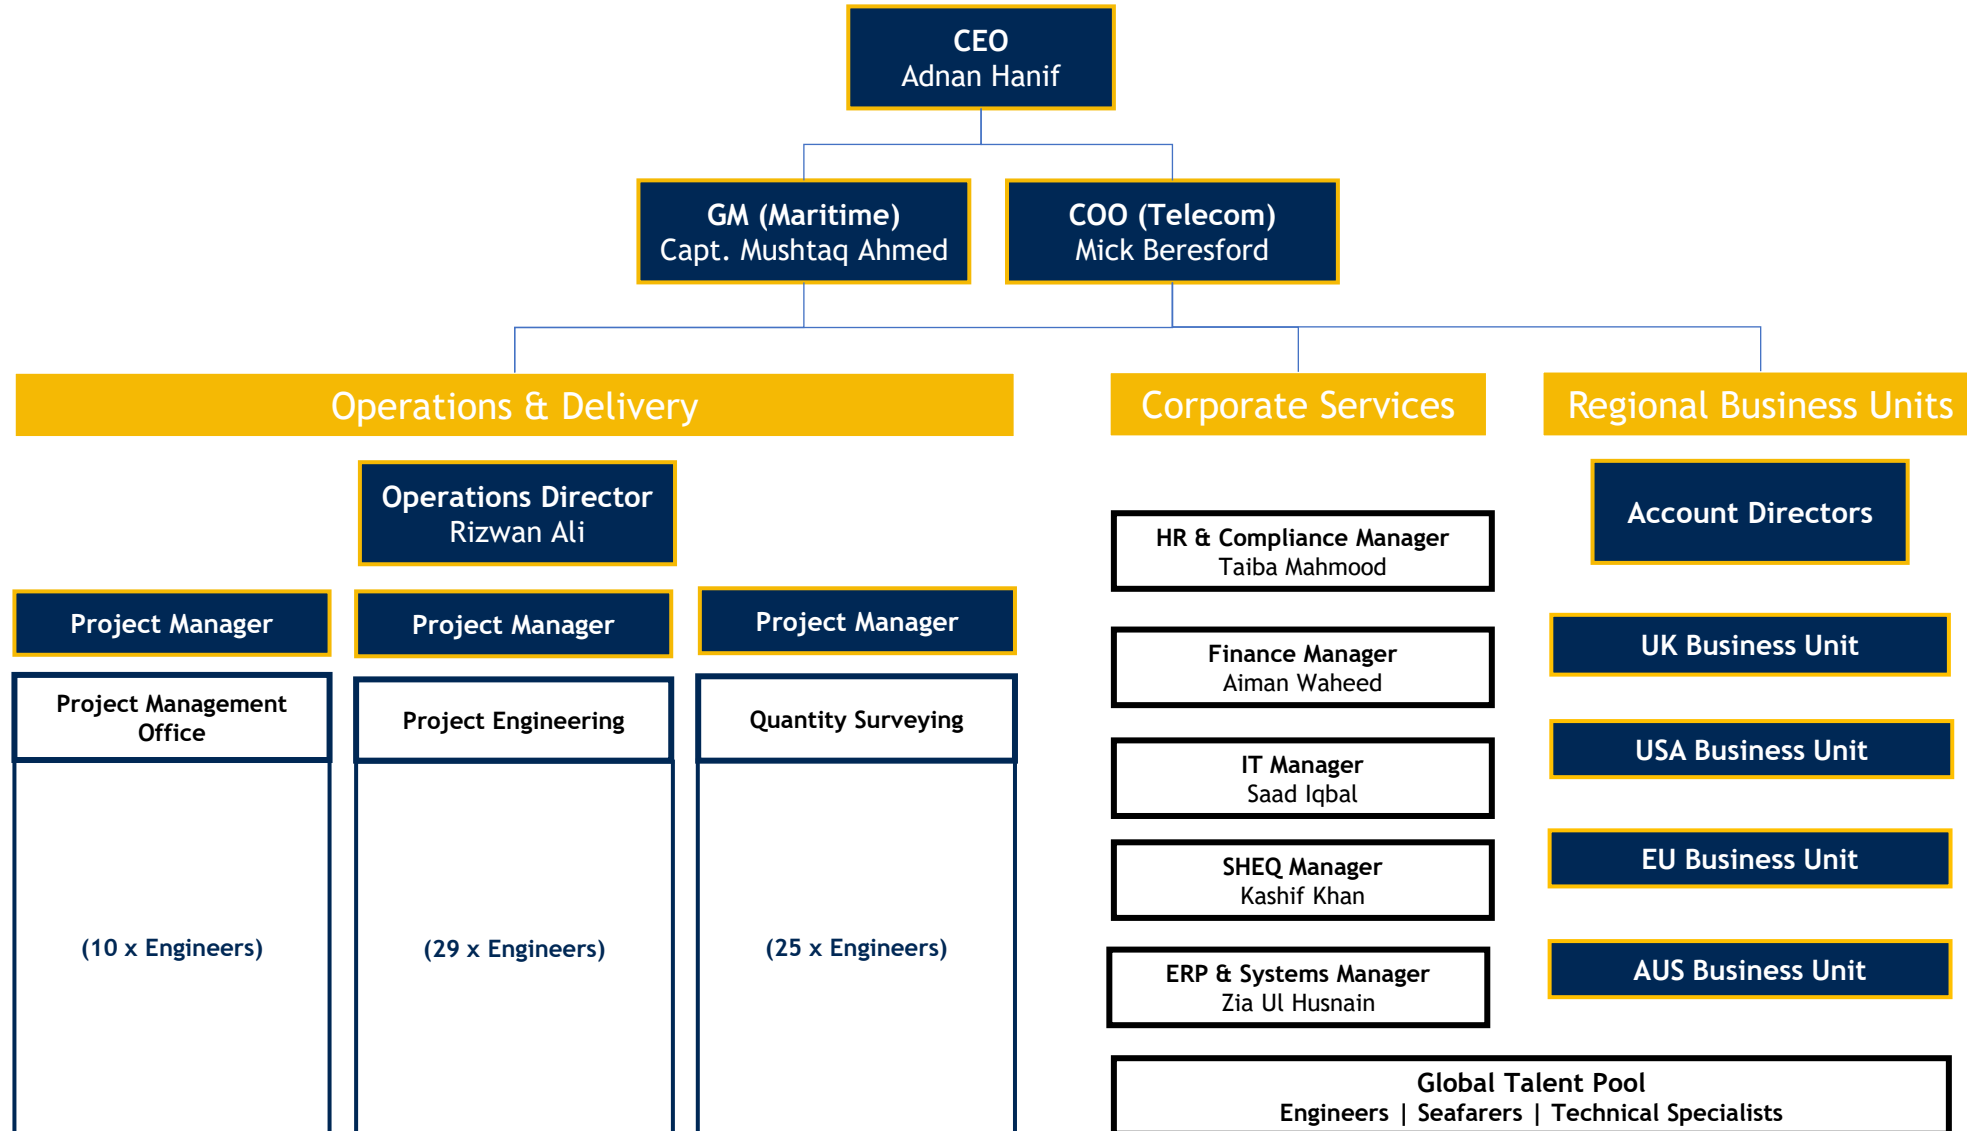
CEO
Adnan Hanif

GM (Maritime)
Capt. Mushtaq Ahmed

COO (Telecom)
Mick Beresford

Operations & Delivery

Corporate Services

Regional Business Units

Operations Director
Rizwan Ali

Project Manager

Project Manager

Project Manager

Project Management Office

(10 x Engineers)

Project Engineering

(29 x Engineers)

Quantity Surveying

(25 x Engineers)

HR & Compliance Manager
Taiba Mahmood

Finance Manager
Aiman Waheed

IT Manager
Saad Iqbal

SHEQ Manager
Kashif Khan

ERP & Systems Manager
Zia Ul Husnain

Account Directors

UK Business Unit

USA Business Unit

EU Business Unit

AUS Business Unit

Global Talent Pool
Engineers | Seafarers | Technical Specialists